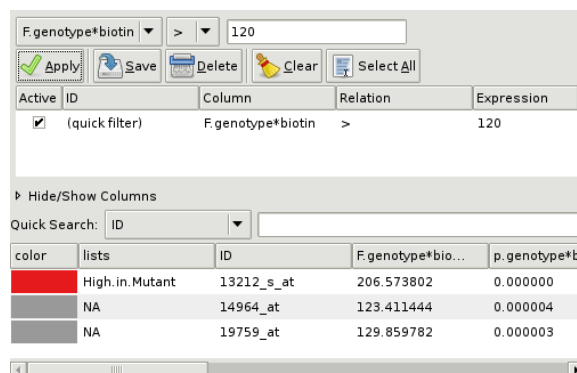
F.genotype*biotin ▼ > ▼ 120

Apply Save Delete Clear Select All

| Active | ID | Column | Relation | Expression |
|---|---|---|---|---|
| ✔ | (quick filter) | F.genotype*biotin | > | 120 |

Hide/Show Columns

Quick Search: ID

| color | lists | ID | F.genotype*bio... | p.genotype*b |
|---|---|---|---|---|
| | High.in.Mutant | 13212_s_at | 206.573802 | 0.000000 |
| | NA | 14964_at | 123.411444 | 0.000004 |
| | NA | 19759_at | 129.859782 | 0.000003 |